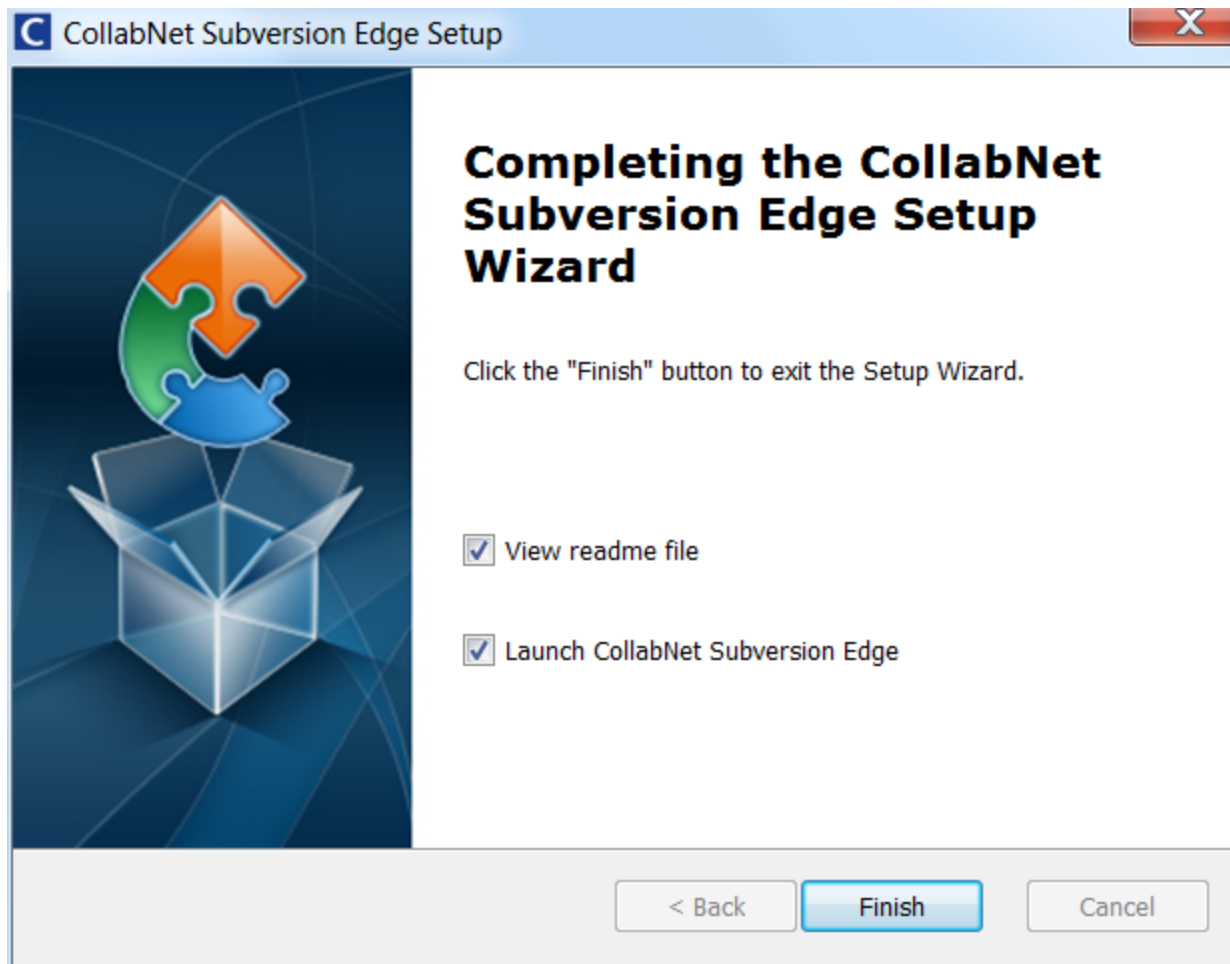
C CollabNet Subversion Edge Setup

Completing the CollabNet Subversion Edge Setup Wizard

Click the "Finish" button to exit the Setup Wizard.

View readme file

Launch CollabNet Subversion Edge

< Back
Finish
Cancel